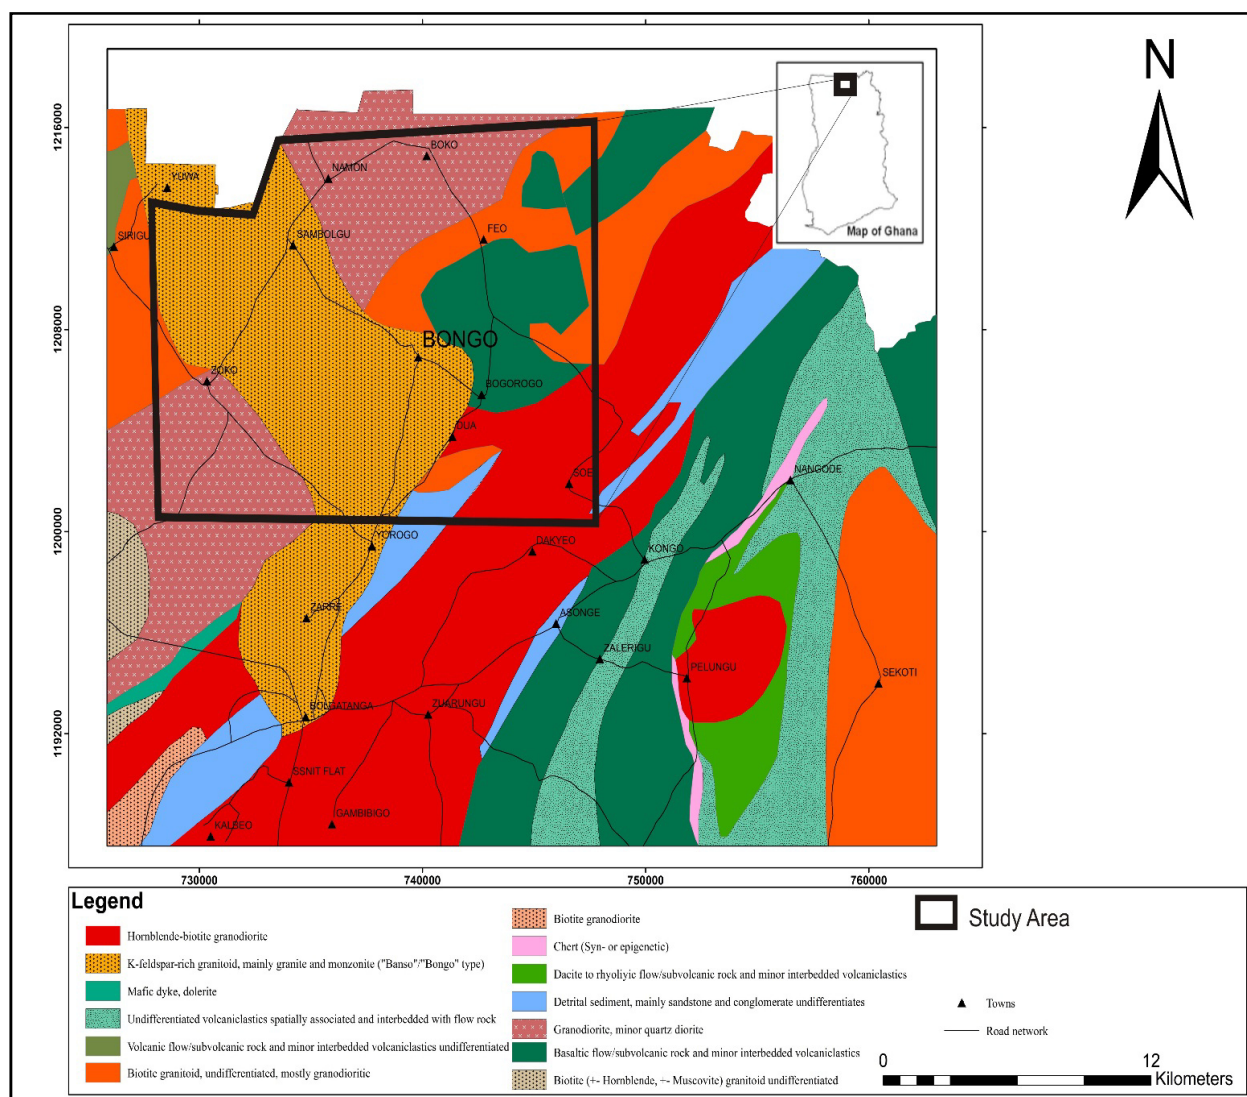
N

Map of Ghana

1216000
1208000
1200000
1192000

730000
740000
750000
760000

BOKO
NAMON
YUWA
SIRIGU
SAMBOLGU
FEO
BONGO
ZOKO
BOGOROGO
DUA
SOE
NANGODE
YOROGO
DAKYEO
KONGO
ZARE
ASONGE
ZALERIGU
PELUNGU
SEKOTI
BOLGATANGA
ZUARUNGU
SSNIT FLAT
GAMBIBIGO
KALBEO

Legend
Hornblende-biotite granodiorite
K-feldspar-rich granitoid, mainly granite and monzonite ("Banso"/"Bongo" type)
Mafic dyke, dolerite
Undifferentiated volcaniclastics spatially associated and interbedded with flow rock
Volcanic flow/subvolcanic rock and minor interbedded volcaniclastics undifferentiated
Biotite granitoid, undifferentiated, mostly granodioritic
Biotite granodiorite
Chert (Syn- or epigenetic)
Dacite to rhyoliyic flow/subvolcanic rock and minor interbedded volcaniclastics
Detrital sediment, mainly sandstone and conglomerate undifferentiates
Granodiorite, minor quartz diorite
Basaltic flow/subvolcanic rock and minor interbedded volcaniclastics
Biotite (+- Hornblende, +- Muscovite) granitoid undifferentiated
Study Area
Towns
Road network
0
12
Kilometers